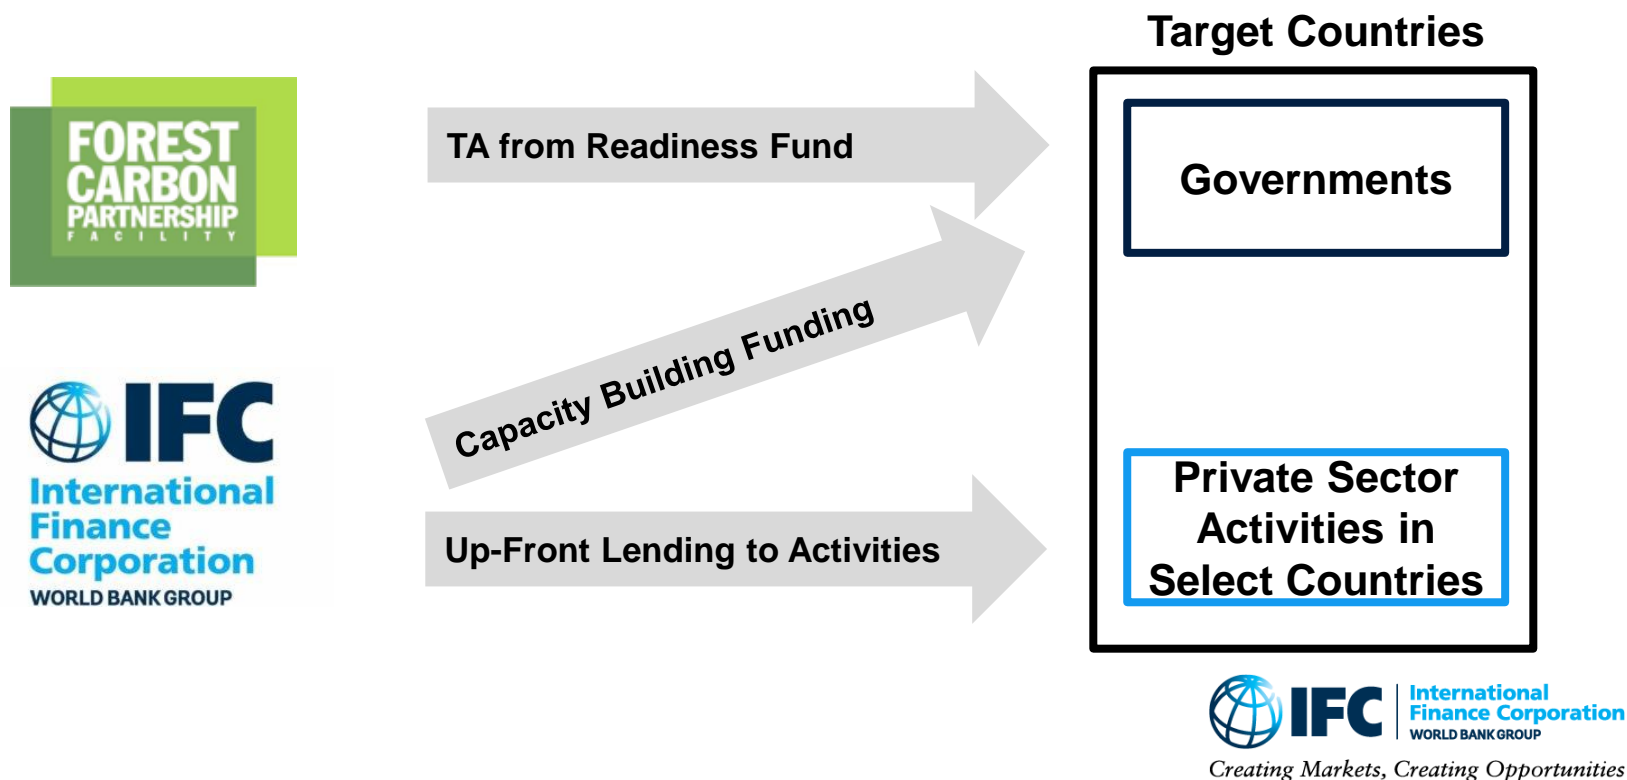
FOREST CARBON PARTNERSHIP FACILITY

IFC
International Finance Corporation
WORLD BANK GROUP

TA from Readiness Fund

Capacity Building Funding

Up-Front Lending to Activities

Target Countries

Governments

Private Sector Activities in Select Countries

IFC International Finance Corporation WORLD BANK GROUP
Creating Markets, Creating Opportunities